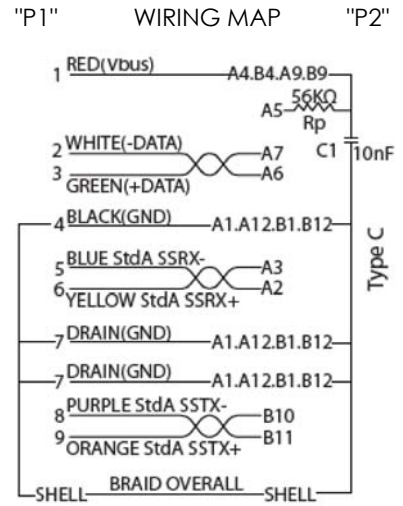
"P1" WIRING MAP "P2"

1 RED(Vbus) A4.B4.A9.B9

A5 56KΩ Rp

C1 10nF

2 WHITE(-DATA) A7
3 GREEN(+DATA) A6

4 BLACK(GND) A1.A12.B1.B12

5 BLUE StdA SSRX- A3
6 YELLOW StdA SSRX+ A2

7 DRAIN(GND) A1.A12.B1.B12

7 DRAIN(GND) A1.A12.B1.B12

8 PURPLE StdA SSTX- B10
9 ORANGE StdA SSTX+ B11

SHELL BRAID OVERALL SHELL

Type C